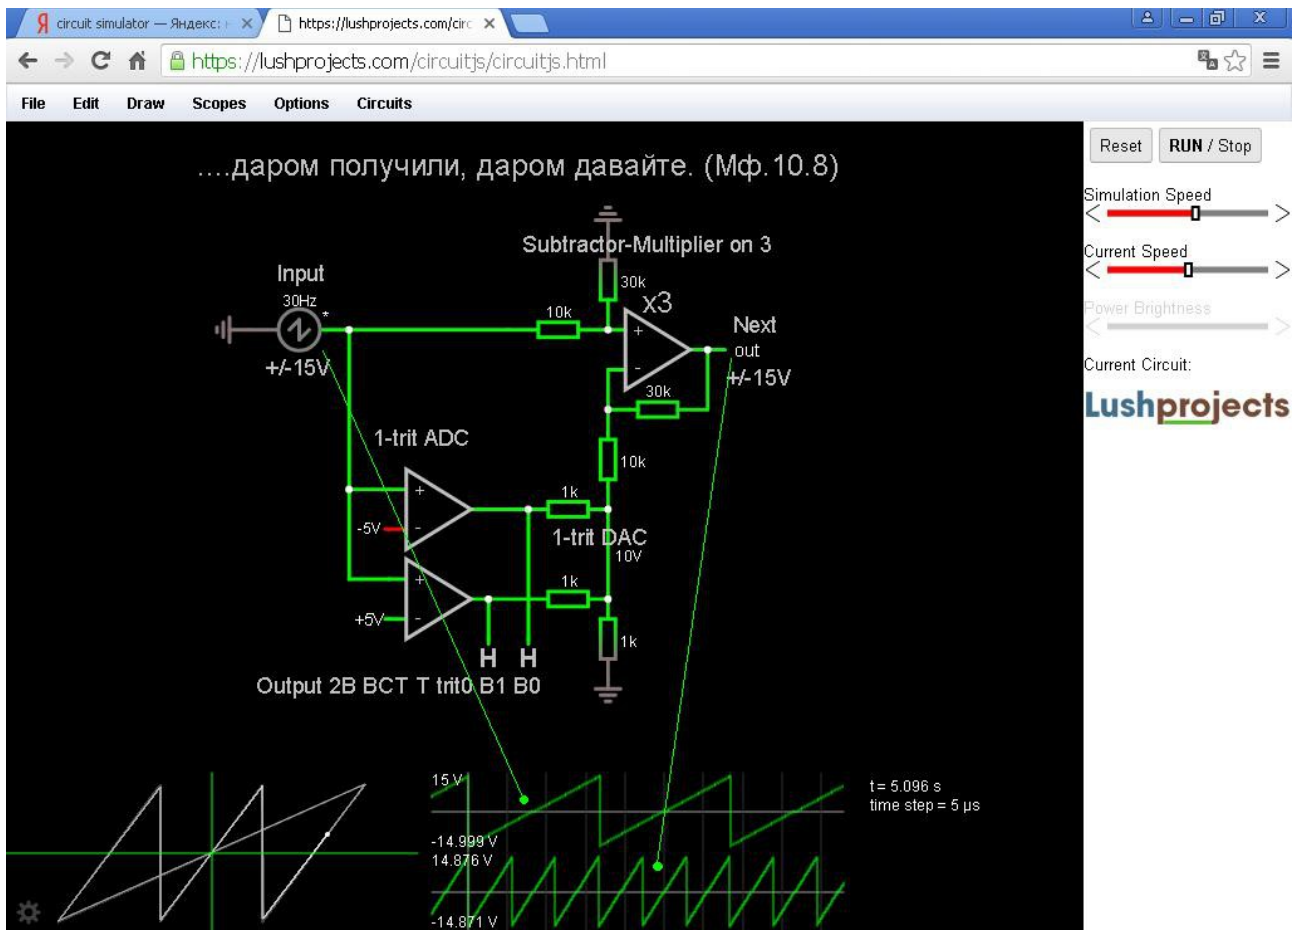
Я circuit simulator — Яндекс: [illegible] ×
https://lushprojects.com/circ ×

https://lushprojects.com/circuitjs/circuitjs.html

File Edit Draw Scopes Options Circuits

....даром получили, даром давайте. (Мф.10.8)

Subtractor-Multiplier on 3

Input
30Hz
+/-15V

30k
10k
x3
Next
out
+/-15V
30k

1-trit ADC
10k
-5V
1k
1-trit DAC
10V
1k
+5V
1k
H H
Output 2B BCT T trit0 B1 B0

15 V
-14.999 V
14.876 V
-14.871 V

t = 5.096 s
time step = 5 µs

Reset
RUN / Stop
Simulation Speed
Current Speed
Power Brightness
Current Circuit:
Lushprojects